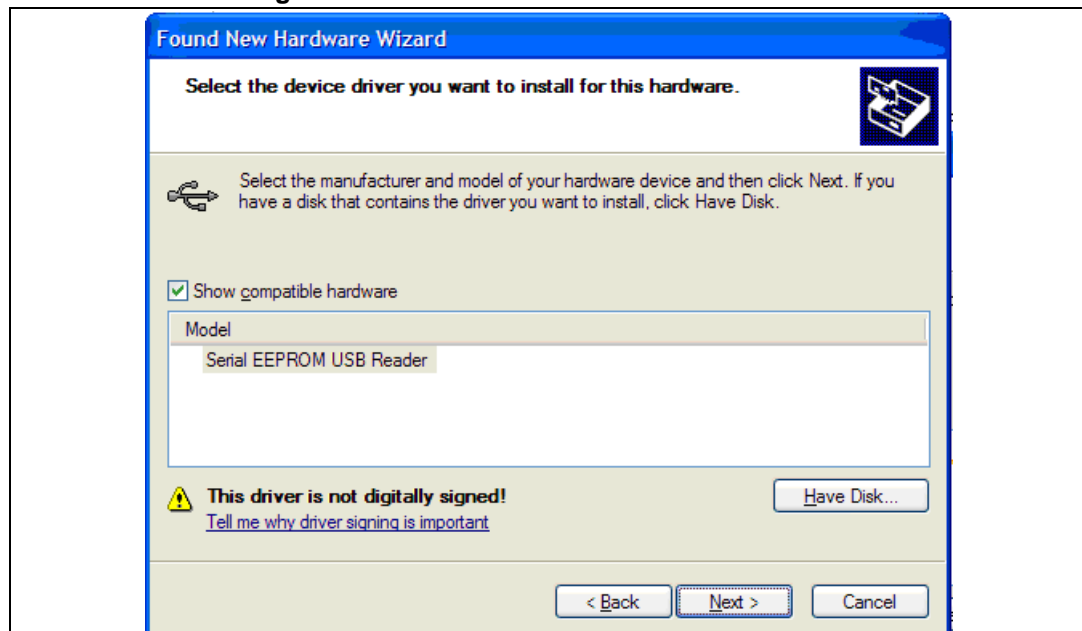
Found New Hardware Wizard

Select the device driver you want to install for this hardware.

Select the manufacturer and model of your hardware device and then click Next. If you have a disk that contains the driver you want to install, click Have Disk.

Show compatible hardware

Model

Serial EEPROM USB Reader

This driver is not digitally signed!

Tell me why driver signing is important

Have Disk...

< Back

Next >

Cancel